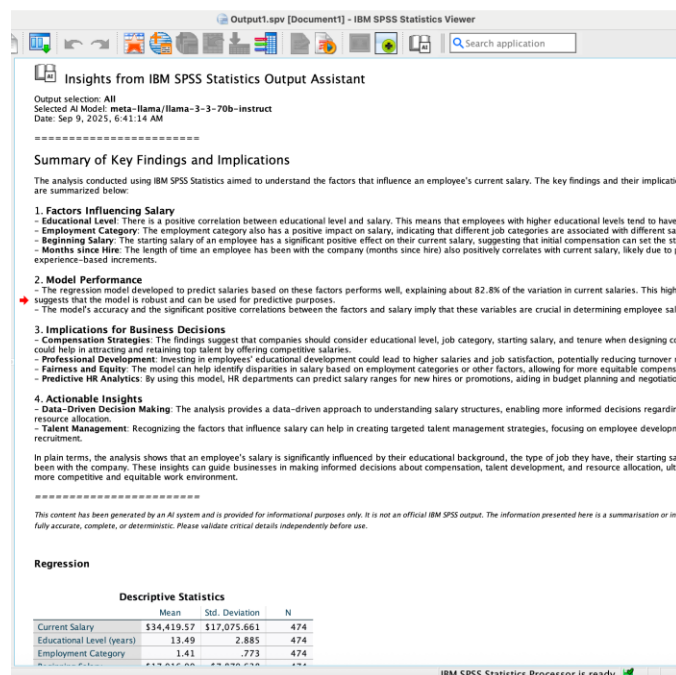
Output1.spv [Document1] - IBM SPSS Statistics Viewer

Search application

Insights from IBM SPSS Statistics Output Assistant

Output selection: All
Selected AI Model: meta-llama/llama-3-3-70b-instruct
Date: Sep 9, 2025, 6:41:14 AM

========================

Summary of Key Findings and Implications

The analysis conducted using IBM SPSS Statistics aimed to understand the factors that influence an employee's current salary. The key findings and their implicati are summarized below:

1. Factors Influencing Salary
- Educational Level: There is a positive correlation between educational level and salary. This means that employees with higher educational levels tend to have
- Employment Category: The employment category also has a positive impact on salary, indicating that different job categories are associated with different sa
- Beginning Salary: The starting salary of an employee has a significant positive effect on their current salary, suggesting that initial compensation can set the st
- Months since Hire: The length of time an employee has been with the company (months since hire) also positively correlates with current salary, likely due to experience-based increments.

2. Model Performance
- The regression model developed to predict salaries based on these factors performs well, explaining about 82.8% of the variation in current salaries. This high suggests that the model is robust and can be used for predictive purposes.
- The model's accuracy and the significant positive correlations between the factors and salary imply that these variables are crucial in determining employee sal

3. Implications for Business Decisions
- Compensation Strategies: The findings suggest that companies should consider educational level, job category, starting salary, and tenure when designing co could help in attracting and retaining top talent by offering competitive salaries.
- Professional Development: Investing in employees' educational development could lead to higher salaries and job satisfaction, potentially reducing turnover
- Fairness and Equity: The model can help identify disparities in salary based on employment categories or other factors, allowing for more equitable compens
- Predictive HR Analytics: By using this model, HR departments can predict salary ranges for new hires or promotions, aiding in budget planning and negotiatio

4. Actionable Insights
- Data-Driven Decision Making: The analysis provides a data-driven approach to understanding salary structures, enabling more informed decisions regardir resource allocation.
- Talent Management: Recognizing the factors that influence salary can help in creating targeted talent management strategies, focusing on employee develop recruitment.

In plain terms, the analysis shows that an employee's salary is significantly influenced by their educational background, the type of job they have, their starting sa been with the company. These insights can guide businesses in making informed decisions about compensation, talent development, and resource allocation, ult more competitive and equitable work environment.

========================

This content has been generated by an AI system and is provided for informational purposes only. It is not an official IBM SPSS output. The information presented here is a summarisation or in fully accurate, complete, or deterministic. Please validate critical details independently before use.

Regression

Descriptive Statistics

| | Mean | Std. Deviation | N |
|---|---|---|---|
| Current Salary | $34,419.57 | $17,075.661 | 474 |
| Educational Level (years) | 13.49 | 2.885 | 474 |
| Employment Category | 1.41 | .773 | 474 |
| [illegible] | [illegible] | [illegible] | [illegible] |

IBM SPSS Statistics Processor is ready